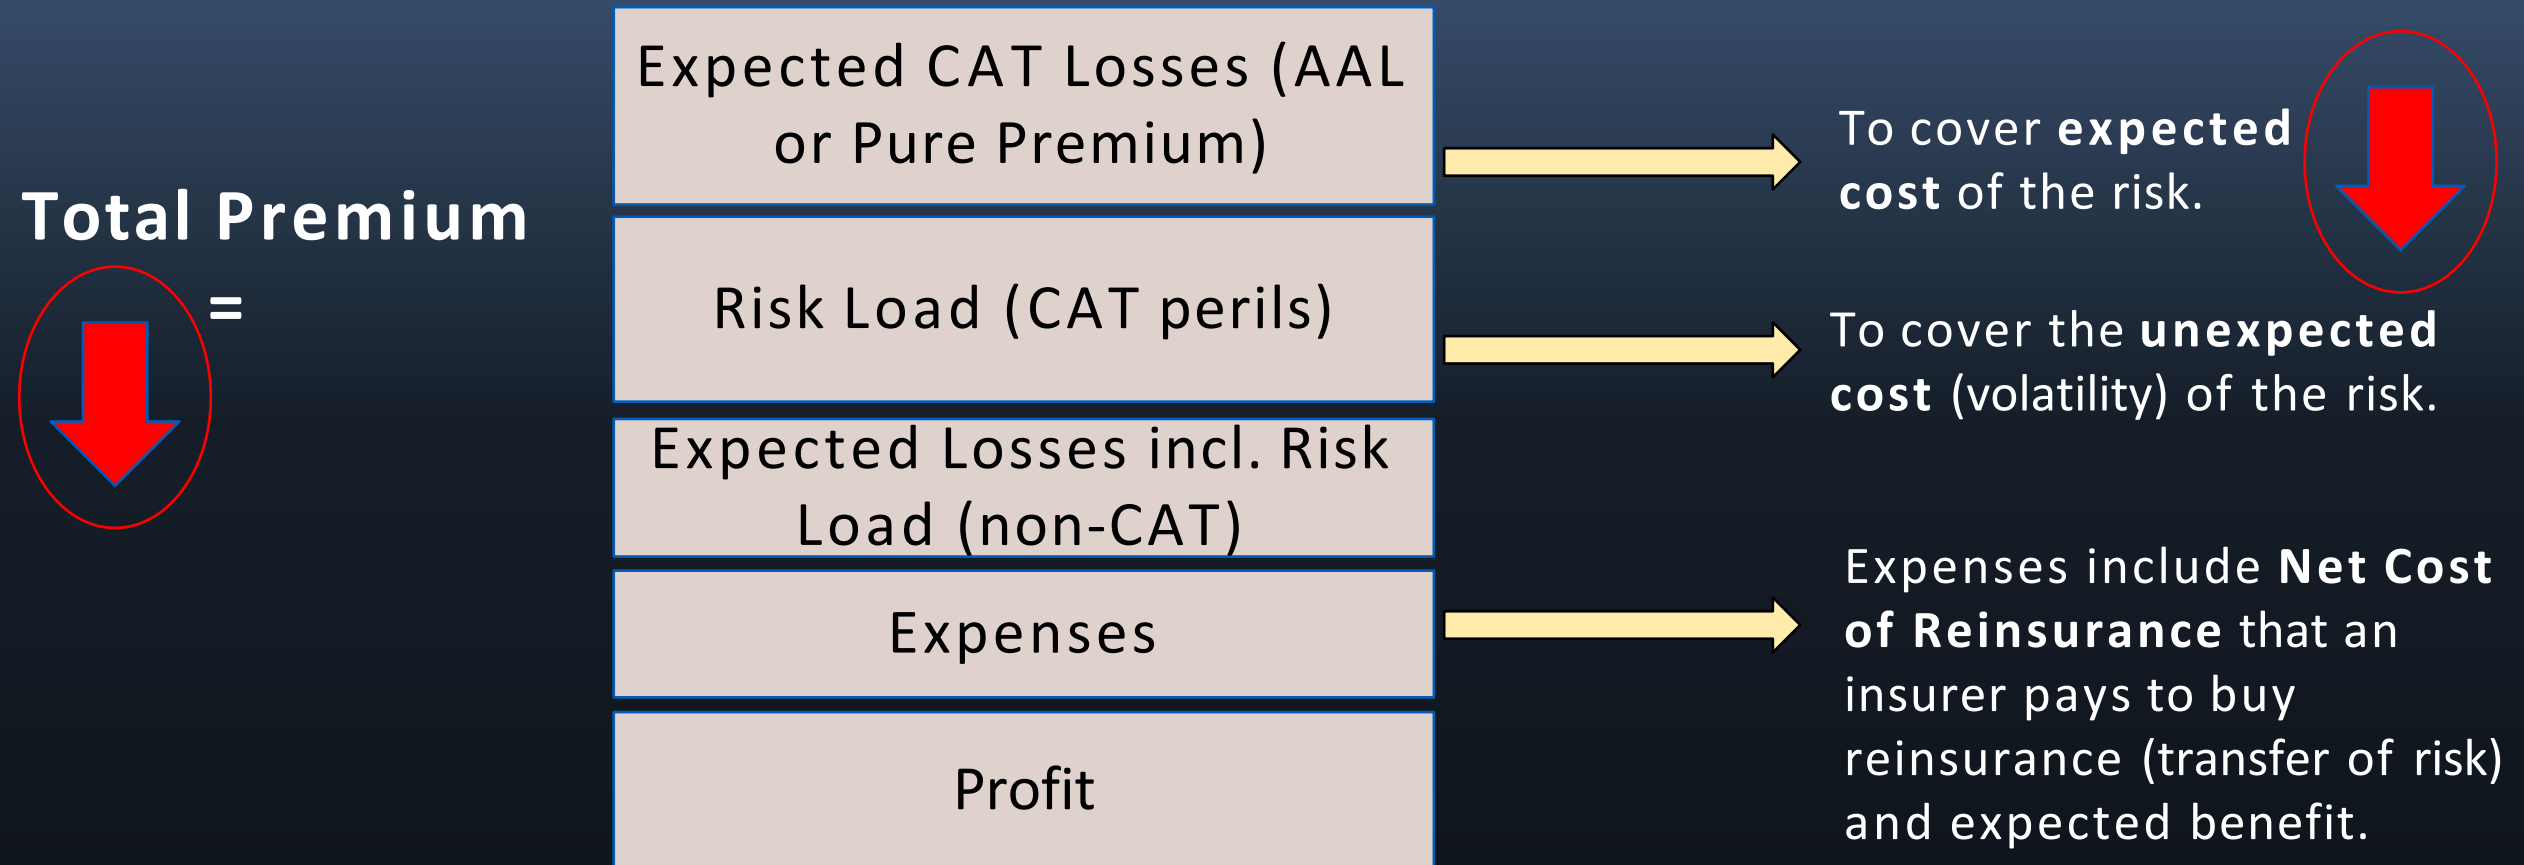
Total Premium

=

Expected CAT Losses (AAL or Pure Premium)

Risk Load (CAT perils)

Expected Losses incl. Risk Load (non-CAT)

Expenses

Profit

To cover **expected cost** of the risk.

To cover the **unexpected cost** (volatility) of the risk.

Expenses include **Net Cost of Reinsurance** that an insurer pays to buy reinsurance (transfer of risk) and expected benefit.